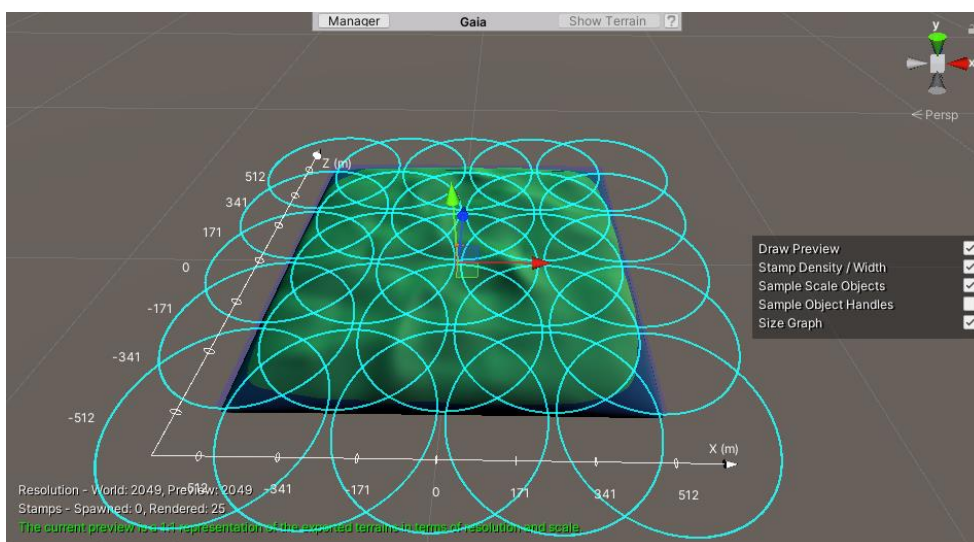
Manager
Gaia
Show Terrain
?

y
x
< Persp

Z (m)
512
341
171
0
-171
-341
-512

Draw Preview
Stamp Density / Width
Sample Scale Objects
Sample Object Handles
Size Graph

X (m)
-512
-341
-171
0
171
341
512

Resolution - World: 2049, Preview: 2049
Stamps - Spawned: 0, Rendered: 25
The current preview is a 1:1 representation of the exported terrains in terms of resolution and scale.